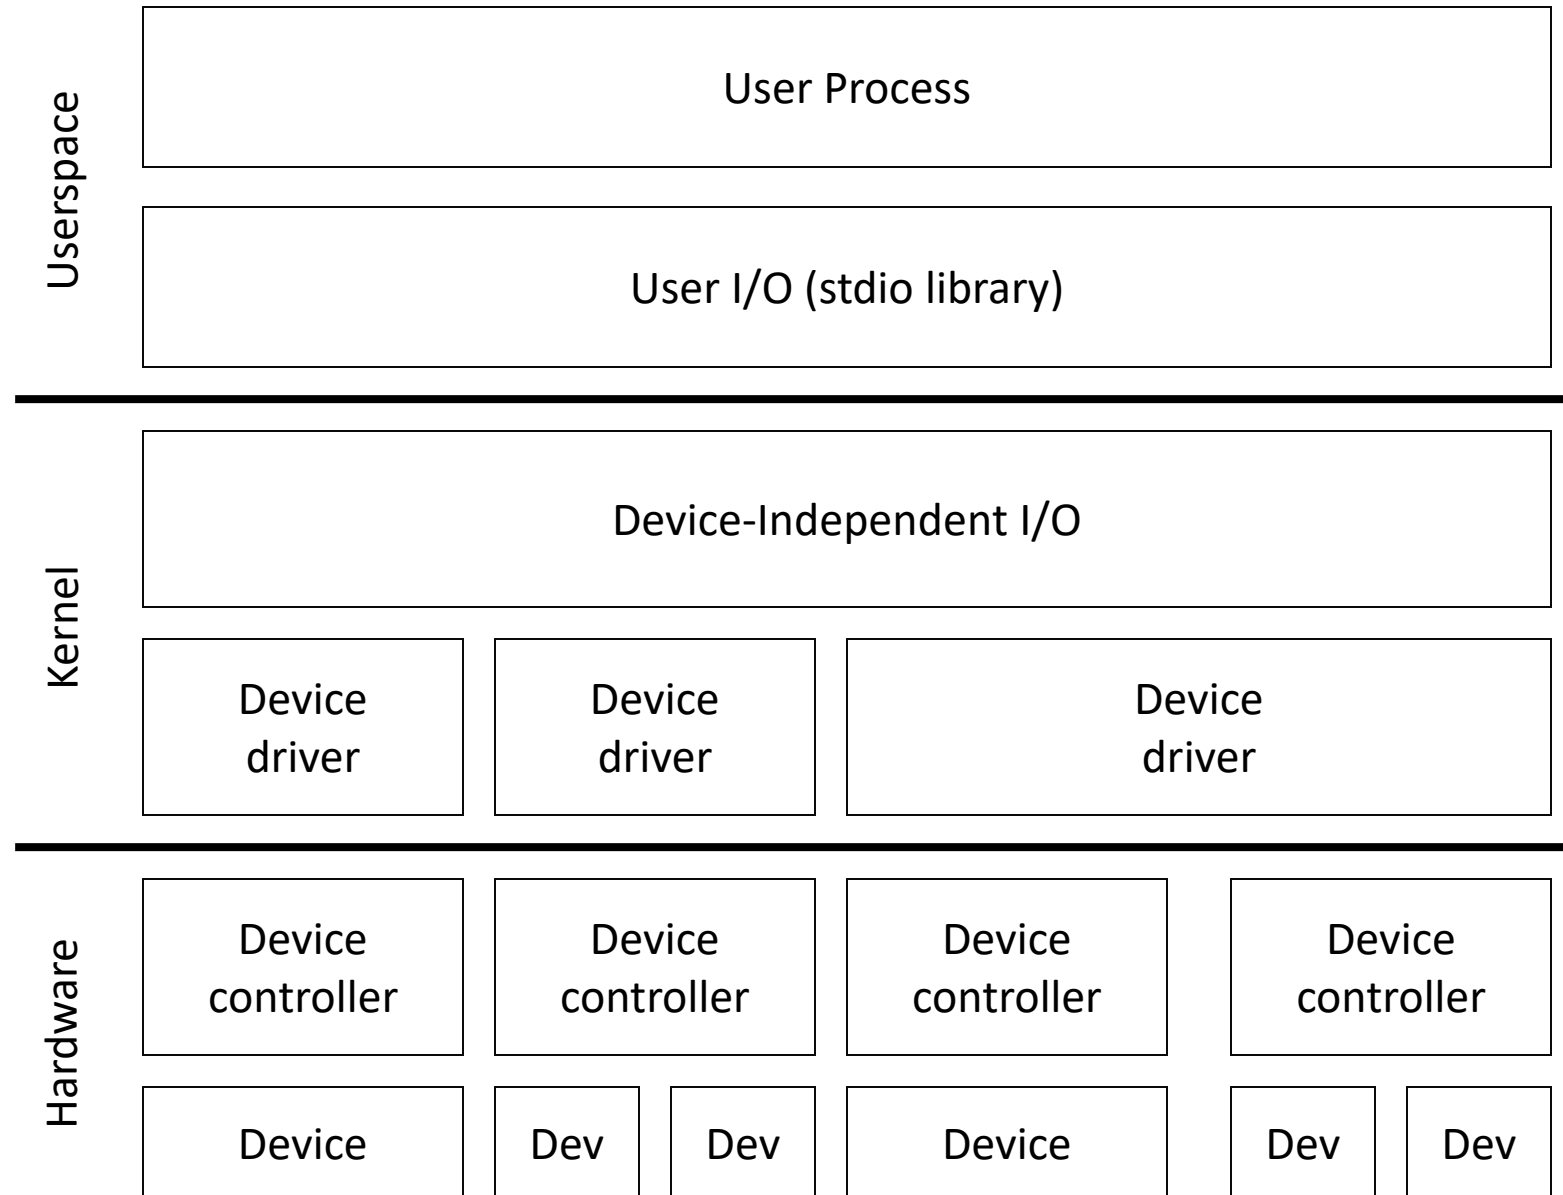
Userspace

User Process

User I/O (stdio library)

Kernel

Device-Independent I/O

Device driver

Device driver

Device driver

Hardware

Device controller

Device controller

Device controller

Device controller

Device

Dev

Dev

Device

Dev

Dev